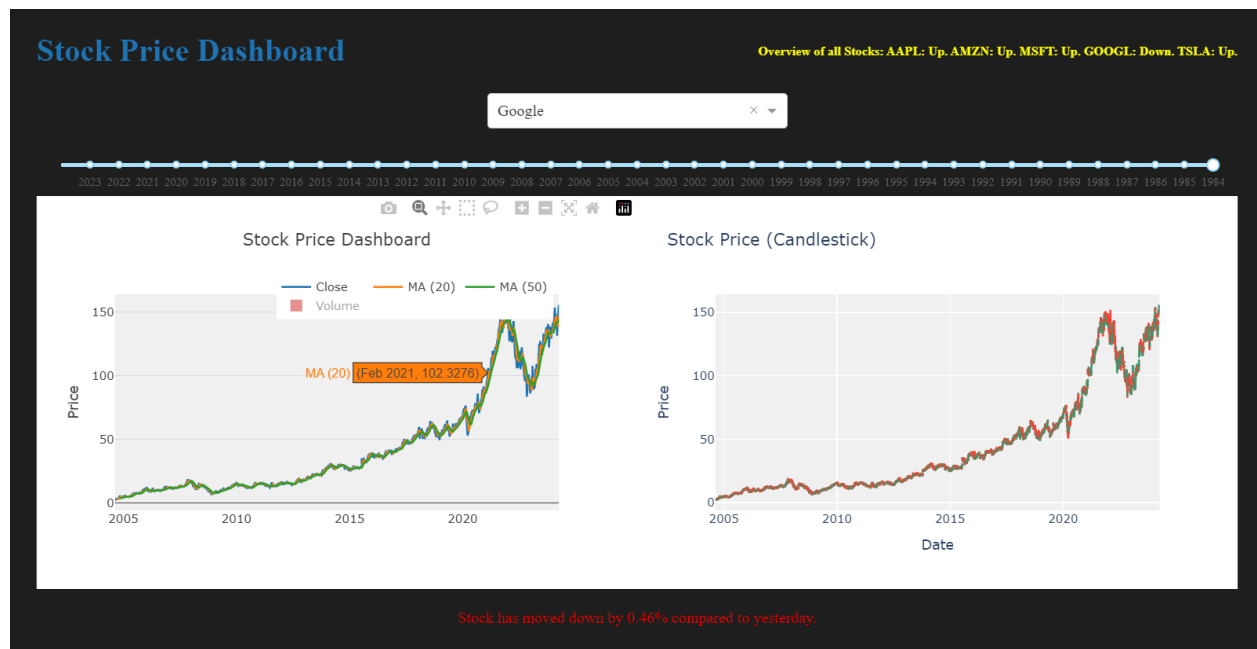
Stock Price Dashboard

Overview of all Stocks: AAPL: Up. AMZN: Up. MSFT: Up. GOOGL: Down. TSLA: Up.

Google ×

2023 2022 2021 2020 2019 2018 2017 2016 2015 2014 2013 2012 2011 2010 2009 2008 2007 2006 2005 2004 2003 2002 2001 2000 1999 1998 1997 1996 1995 1994 1993 1992 1991 1990 1989 1988 1987 1986 1985 1984

Stock Price Dashboard

Close MA (20) MA (50)
Volume

MA (20) (Feb 2021, 102.3276)

Price

150
100
50
0

2005 2010 2015 2020

Stock Price (Candlestick)

Price

150
100
50
0

2005 2010 2015 2020

Date

Stock has moved down by 0.46% compared to yesterday.